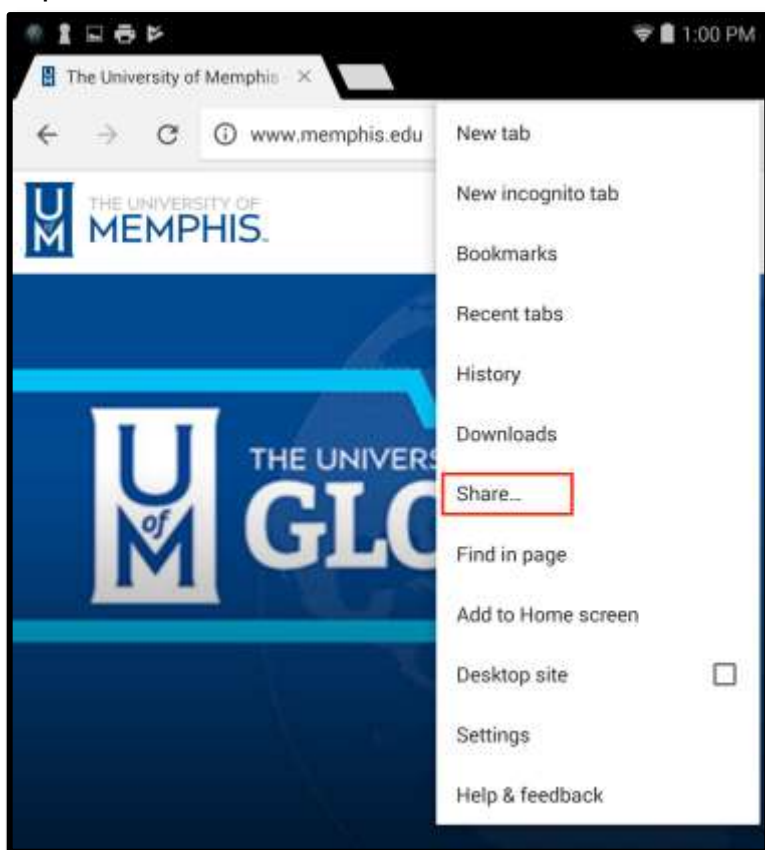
1:00 PM

The University of Memphis ×

www.memphis.edu

THE UNIVERSITY OF MEMPHIS.

U of M

THE UNIVERS

GLO

New tab

New incognito tab

Bookmarks

Recent tabs

History

Downloads

Share...

Find in page

Add to Home screen

Desktop site

Settings

Help & feedback